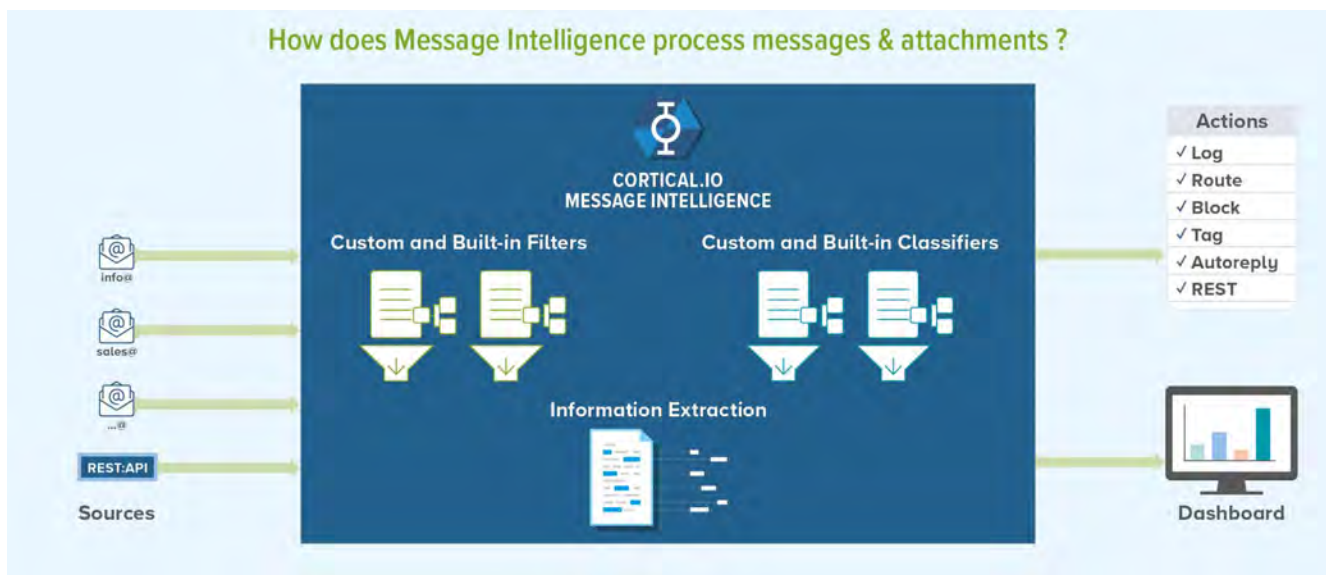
How does Message Intelligence process messages & attachments ?

info@

sales@

...@

REST:API

Sources

CORTICAL.IO
MESSAGE INTELLIGENCE

Custom and Built-in Filters

Custom and Built-in Classifiers

Information Extraction

Actions
✓ Log
✓ Route
✓ Block
✓ Tag
✓ Autoreply
✓ REST

Dashboard